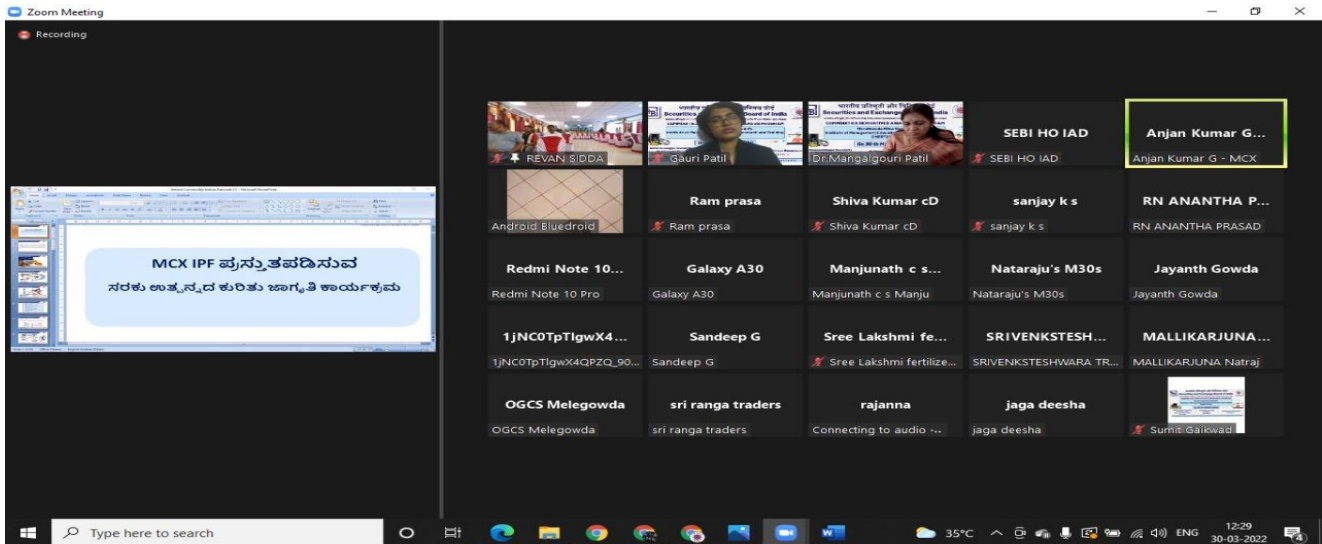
Zoom Meeting

Recording

MCX IPF ಪ್ರಸ್ತುತಪಡಿಸುವ
ಸರಕು ಉತ್ಪನ್ನದ ಕುರಿತು ಜಾಗೃತಿ ಕಾರ್ಯಕ್ರಮ

REVAN SIDDA

Gauri Patil

Dr.Mangalgouri Patil

SEBI HO IAD
SEBI HO IAD

Anjan Kumar G...
Anjan Kumar G - MCX

Android Bluedroid

Ram prasa
Ram prasa

Shiva Kumar cD
Shiva Kumar cD

sanjay k s
sanjay k s

RN ANANTHA P...
RN ANANTHA PRASAD

Redmi Note 10...
Redmi Note 10 Pro

Galaxy A30
Galaxy A30

Manjunath c s...
Manjunath c s Manju

Nataraju's M30s
Nataraju's M30s

Jayanth Gowda
Jayanth Gowda

1jNC0TpTlgwX4...
1jNC0TpTlgwX4QPZQ_90...

Sandeep G
Sandeep G

Sree Lakshmi fe...
Sree Lakshmi fertilize...

SRIVENKSTESH...
SRIVENKSTESHWARA TR...

MALLIKARJUNA...
MALLIKARJUNA Natraj

OGCS Melegowda
OGCS Melegowda

sri ranga traders
sri ranga traders

rajanna
Connecting to audio -...

jaga deesha
jaga deesha

Sumit Gaikwad

Type here to search

35°C ENG 12:29 30-03-2022